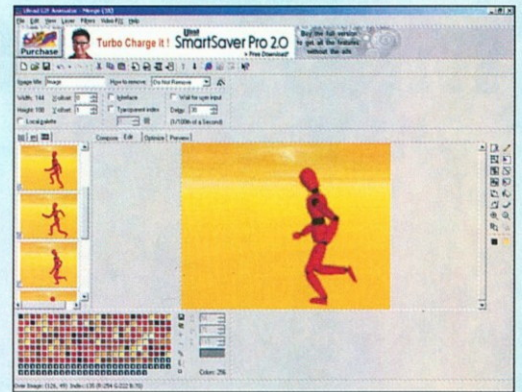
Ulead GIF Animator - Image [1/6]

File Edit View Layer Filters Video F/X Help

Purchase

Turbo Charge it!

Ulead SmartSaver Pro 2.0

+ Free Download!

Buy the full version to get all the features without the ads

Image title: Image

How to remove: Do Not Remove

Width: 144

Height: 156

X offset: 0

Y offset: 0

Local palette

Interlace

Transparent index

Wait for user input

Delay: 30

(1/100th of a Second)

Compose

Edit

Optimize

Preview

Colors: 256

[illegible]